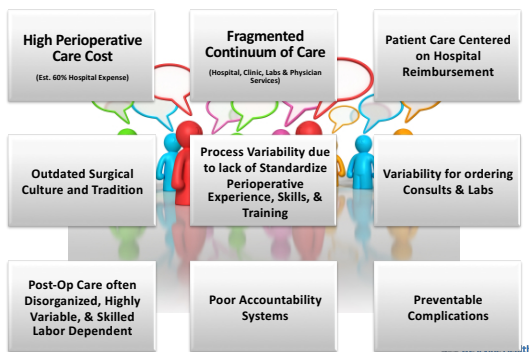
High Perioperative Care Cost

(Est. 60% Hospital Expense)

Fragmented Continuum of Care

(Hospital, Clinic, Labs & Physician Services)

Patient Care Centered on Hospital Reimbursement

Outdated Surgical Culture and Tradition

Process Variability due to lack of Standardize Perioperative Experience, Skills, & Training

Variability for ordering Consults & Labs

Post-Op Care often Disorganized, Highly Variable, & Skilled Labor Dependent

Poor Accountability Systems

Preventable Complications